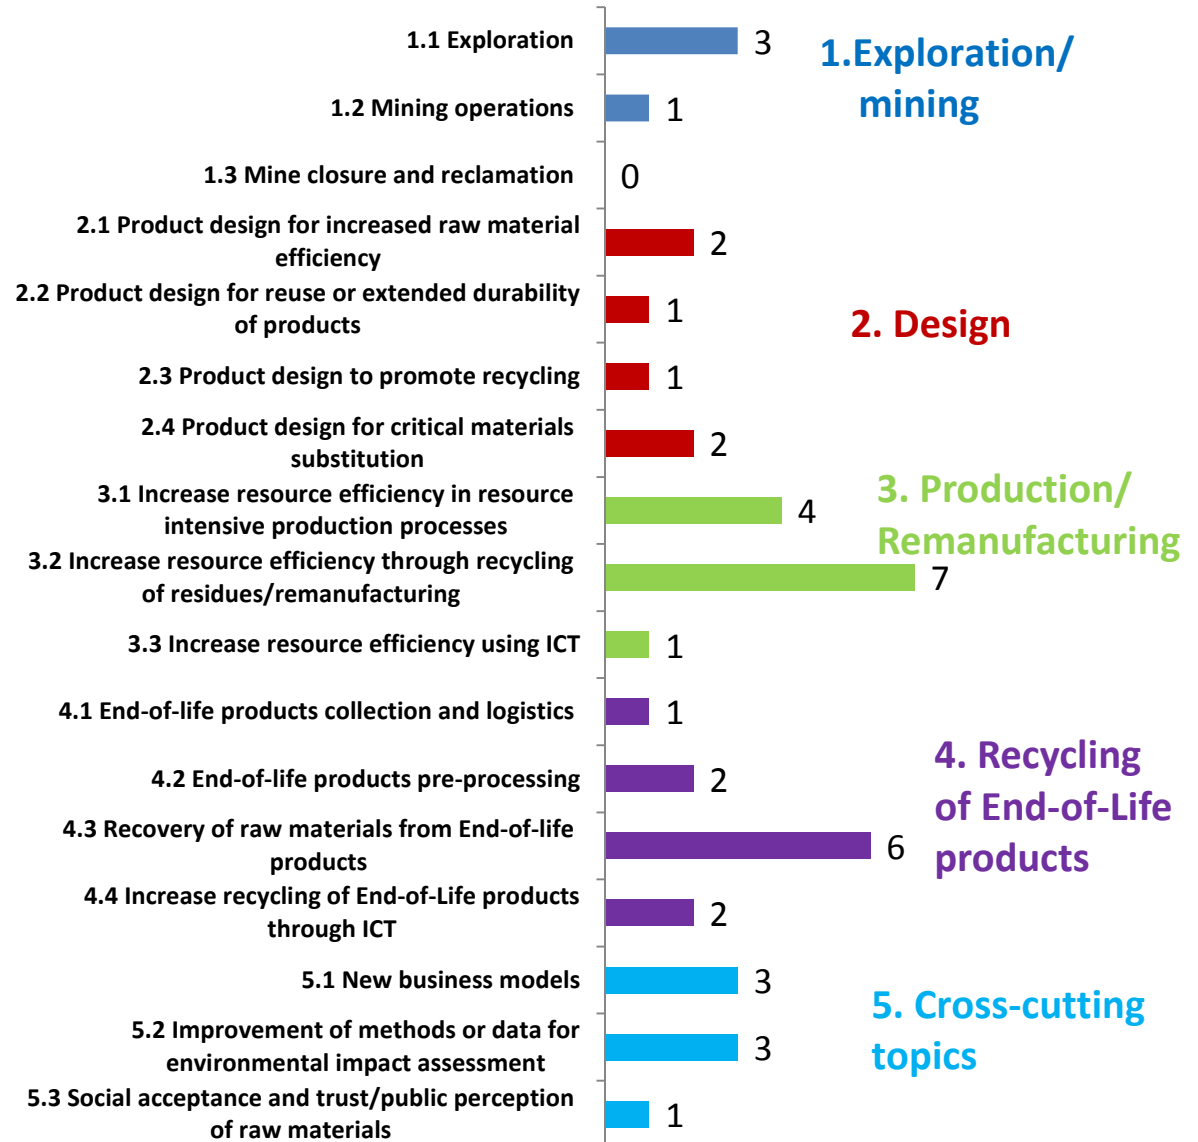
1.1 Exploration 3

1.2 Mining operations 1

1.3 Mine closure and reclamation 0

2.1 Product design for increased raw material efficiency 2

2.2 Product design for reuse or extended durability of products 1

2.3 Product design to promote recycling 1

2.4 Product design for critical materials substitution 2

3.1 Increase resource efficiency in resource intensive production processes 4

3.2 Increase resource efficiency through recycling of residues/remanufacturing 7

3.3 Increase resource efficiency using ICT 1

4.1 End-of-life products collection and logistics 1

4.2 End-of-life products pre-processing 2

4.3 Recovery of raw materials from End-of-life products 6

4.4 Increase recycling of End-of-Life products through ICT 2

5.1 New business models 3

5.2 Improvement of methods or data for environmental impact assessment 3

5.3 Social acceptance and trust/public perception of raw materials 1

1.Exploration/ mining

2. Design

3. Production/ Remanufacturing

4. Recycling of End-of-Life products

5. Cross-cutting topics